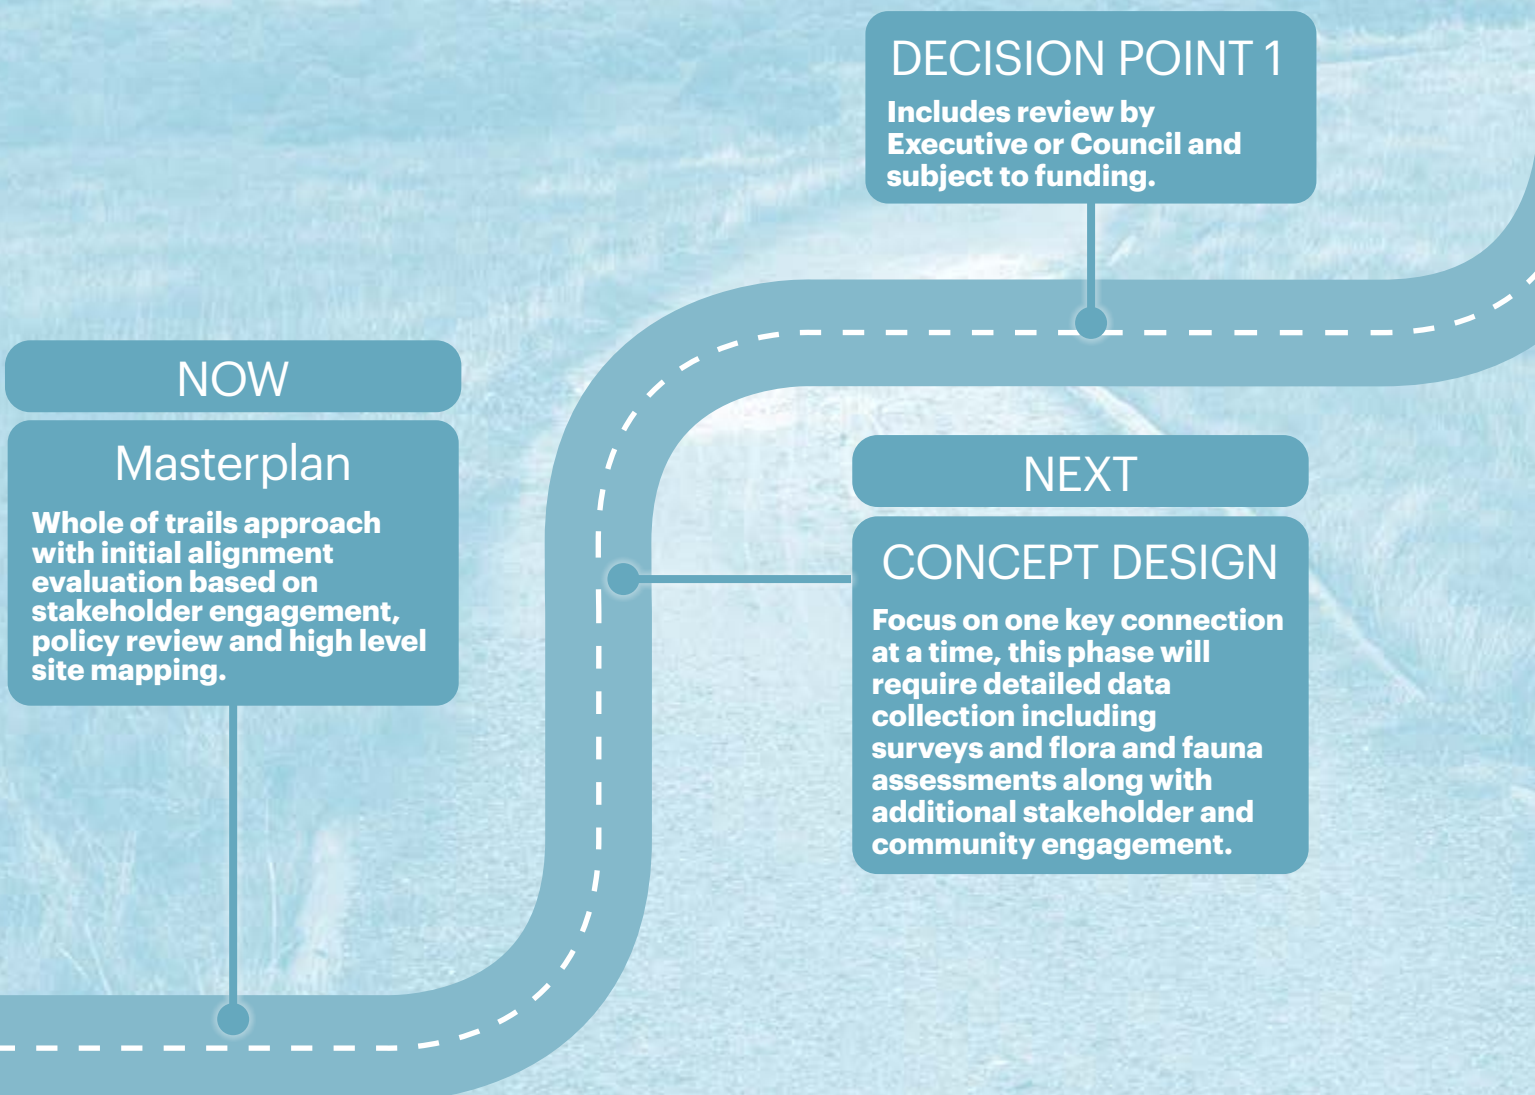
NOW

Masterplan

Whole of trails approach with initial alignment evaluation based on stakeholder engagement, policy review and high level site mapping.

DECISION POINT 1

Includes review by Executive or Council and subject to funding.

NEXT

CONCEPT DESIGN

Focus on one key connection at a time, this phase will require detailed data collection including surveys and flora and fauna assessments along with additional stakeholder and community engagement.